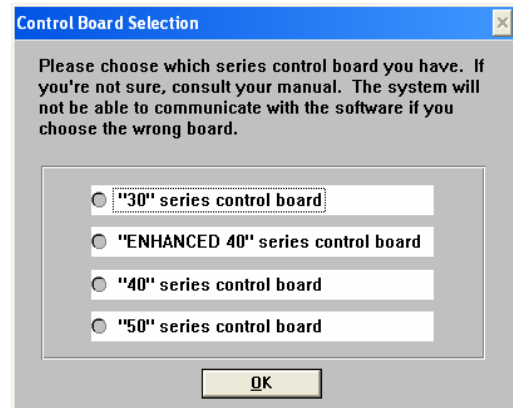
Control Board Selection

Please choose which series control board you have. If you're not sure, consult your manual. The system will not be able to communicate with the software if you choose the wrong board.

"30" series control board

"ENHANCED 40" series control board

"40" series control board

"50" series control board

OK